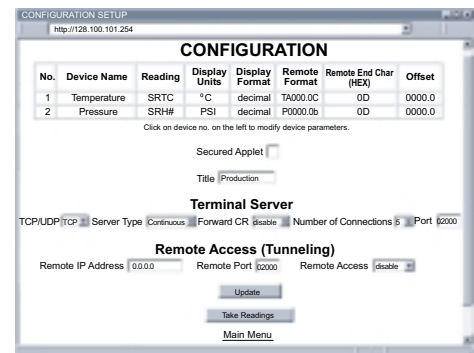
CONFIGURATION SETUP

http://128.100.101.254

CONFIGURATION

| No. | Device Name | Reading | Display Units | Display Format | Remote Format | Remote End Char (HEX) | Offset |
|---|---|---|---|---|---|---|---|
| 1 | Temperature | SRTC | °C | decimal | TA000.0C | 0D | 0000.0 |
| 2 | Pressure | SRH# | PSI | decimal | P0000.0b | 0D | 0000.0 |

Click on device no. on the left to modify device parameters.

Secured Applet

Title Production

Terminal Server

TCP/UDP TCP Server Type Continuous Forward CR disable Number of Connections 5 Port 02000

Remote Access (Tunneling)

Remote IP Address 0.0.0.0 Remote Port 02000 Remote Access disable

Update

Take Readings

Main Menu